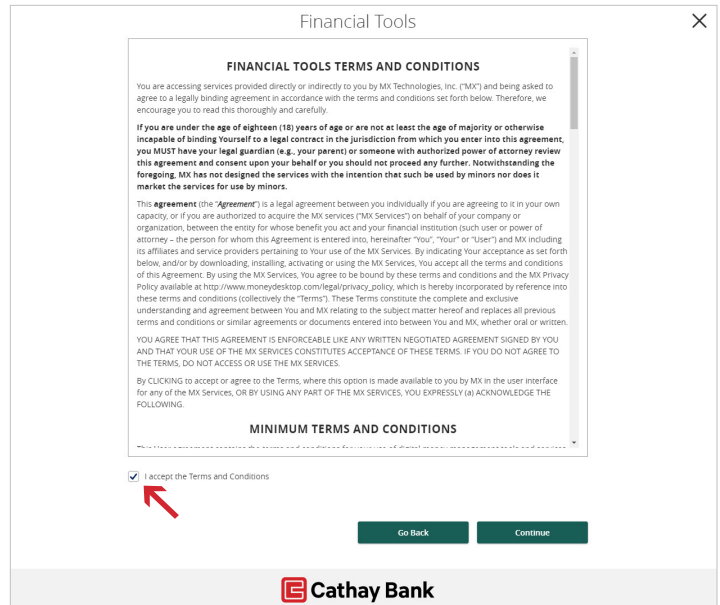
Financial Tools

FINANCIAL TOOLS TERMS AND CONDITIONS

You are accessing services provided directly or indirectly to you by MX Technologies, Inc. ("MX") and being asked to agree to a legally binding agreement in accordance with the terms and conditions set forth below. Therefore, we encourage you to read this thoroughly and carefully.

**If you are under the age of eighteen (18) years of age or are not at least the age of majority or otherwise incapable of binding Yourself to a legal contract in the jurisdiction from which you enter into this agreement, you MUST have your legal guardian (e.g., your parent) or someone with authorized power of attorney review this agreement and consent upon your behalf or you should not proceed any further. Notwithstanding the foregoing, MX has not designed the services with the intention that such be used by minors nor does it market the services for use by minors.**

This **agreement** (the "*Agreement*") is a legal agreement between you individually if you are agreeing to it in your own capacity, or if you are authorized to acquire the MX services ("MX Services") on behalf of your company or organization, between the entity for whose benefit you act and your financial institution (such user or power of attorney – the person for whom this Agreement is entered into, hereinafter "You", "Your" or "User") and MX including its affiliates and service providers pertaining to Your use of the MX Services. By indicating Your acceptance as set forth below, and/or by downloading, installing, activating or using the MX Services, You accept all the terms and conditions of this Agreement. By using the MX Services, You agree to be bound by these terms and conditions and the MX Privacy Policy available at http://www.moneydesktop.com/legal/privacy_policy, which is hereby incorporated by reference into these terms and conditions (collectively the "Terms"). These Terms constitute the complete and exclusive understanding and agreement between You and MX relating to the subject matter hereof and replaces all previous terms and conditions or similar agreements or documents entered into between You and MX, whether oral or written.

YOU AGREE THAT THIS AGREEMENT IS ENFORCEABLE LIKE ANY WRITTEN NEGOTIATED AGREEMENT SIGNED BY YOU AND THAT YOUR USE OF THE MX SERVICES CONSTITUTES ACCEPTANCE OF THESE TERMS. IF YOU DO NOT AGREE TO THE TERMS, DO NOT ACCESS OR USE THE MX SERVICES.

By CLICKING to accept or agree to the Terms, where this option is made available to you by MX in the user interface for any of the MX Services, OR BY USING ANY PART OF THE MX SERVICES, YOU EXPRESSLY (a) ACKNOWLEDGE THE FOLLOWING.

MINIMUM TERMS AND CONDITIONS

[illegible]

I accept the Terms and Conditions

Go Back

Continue

Cathay Bank